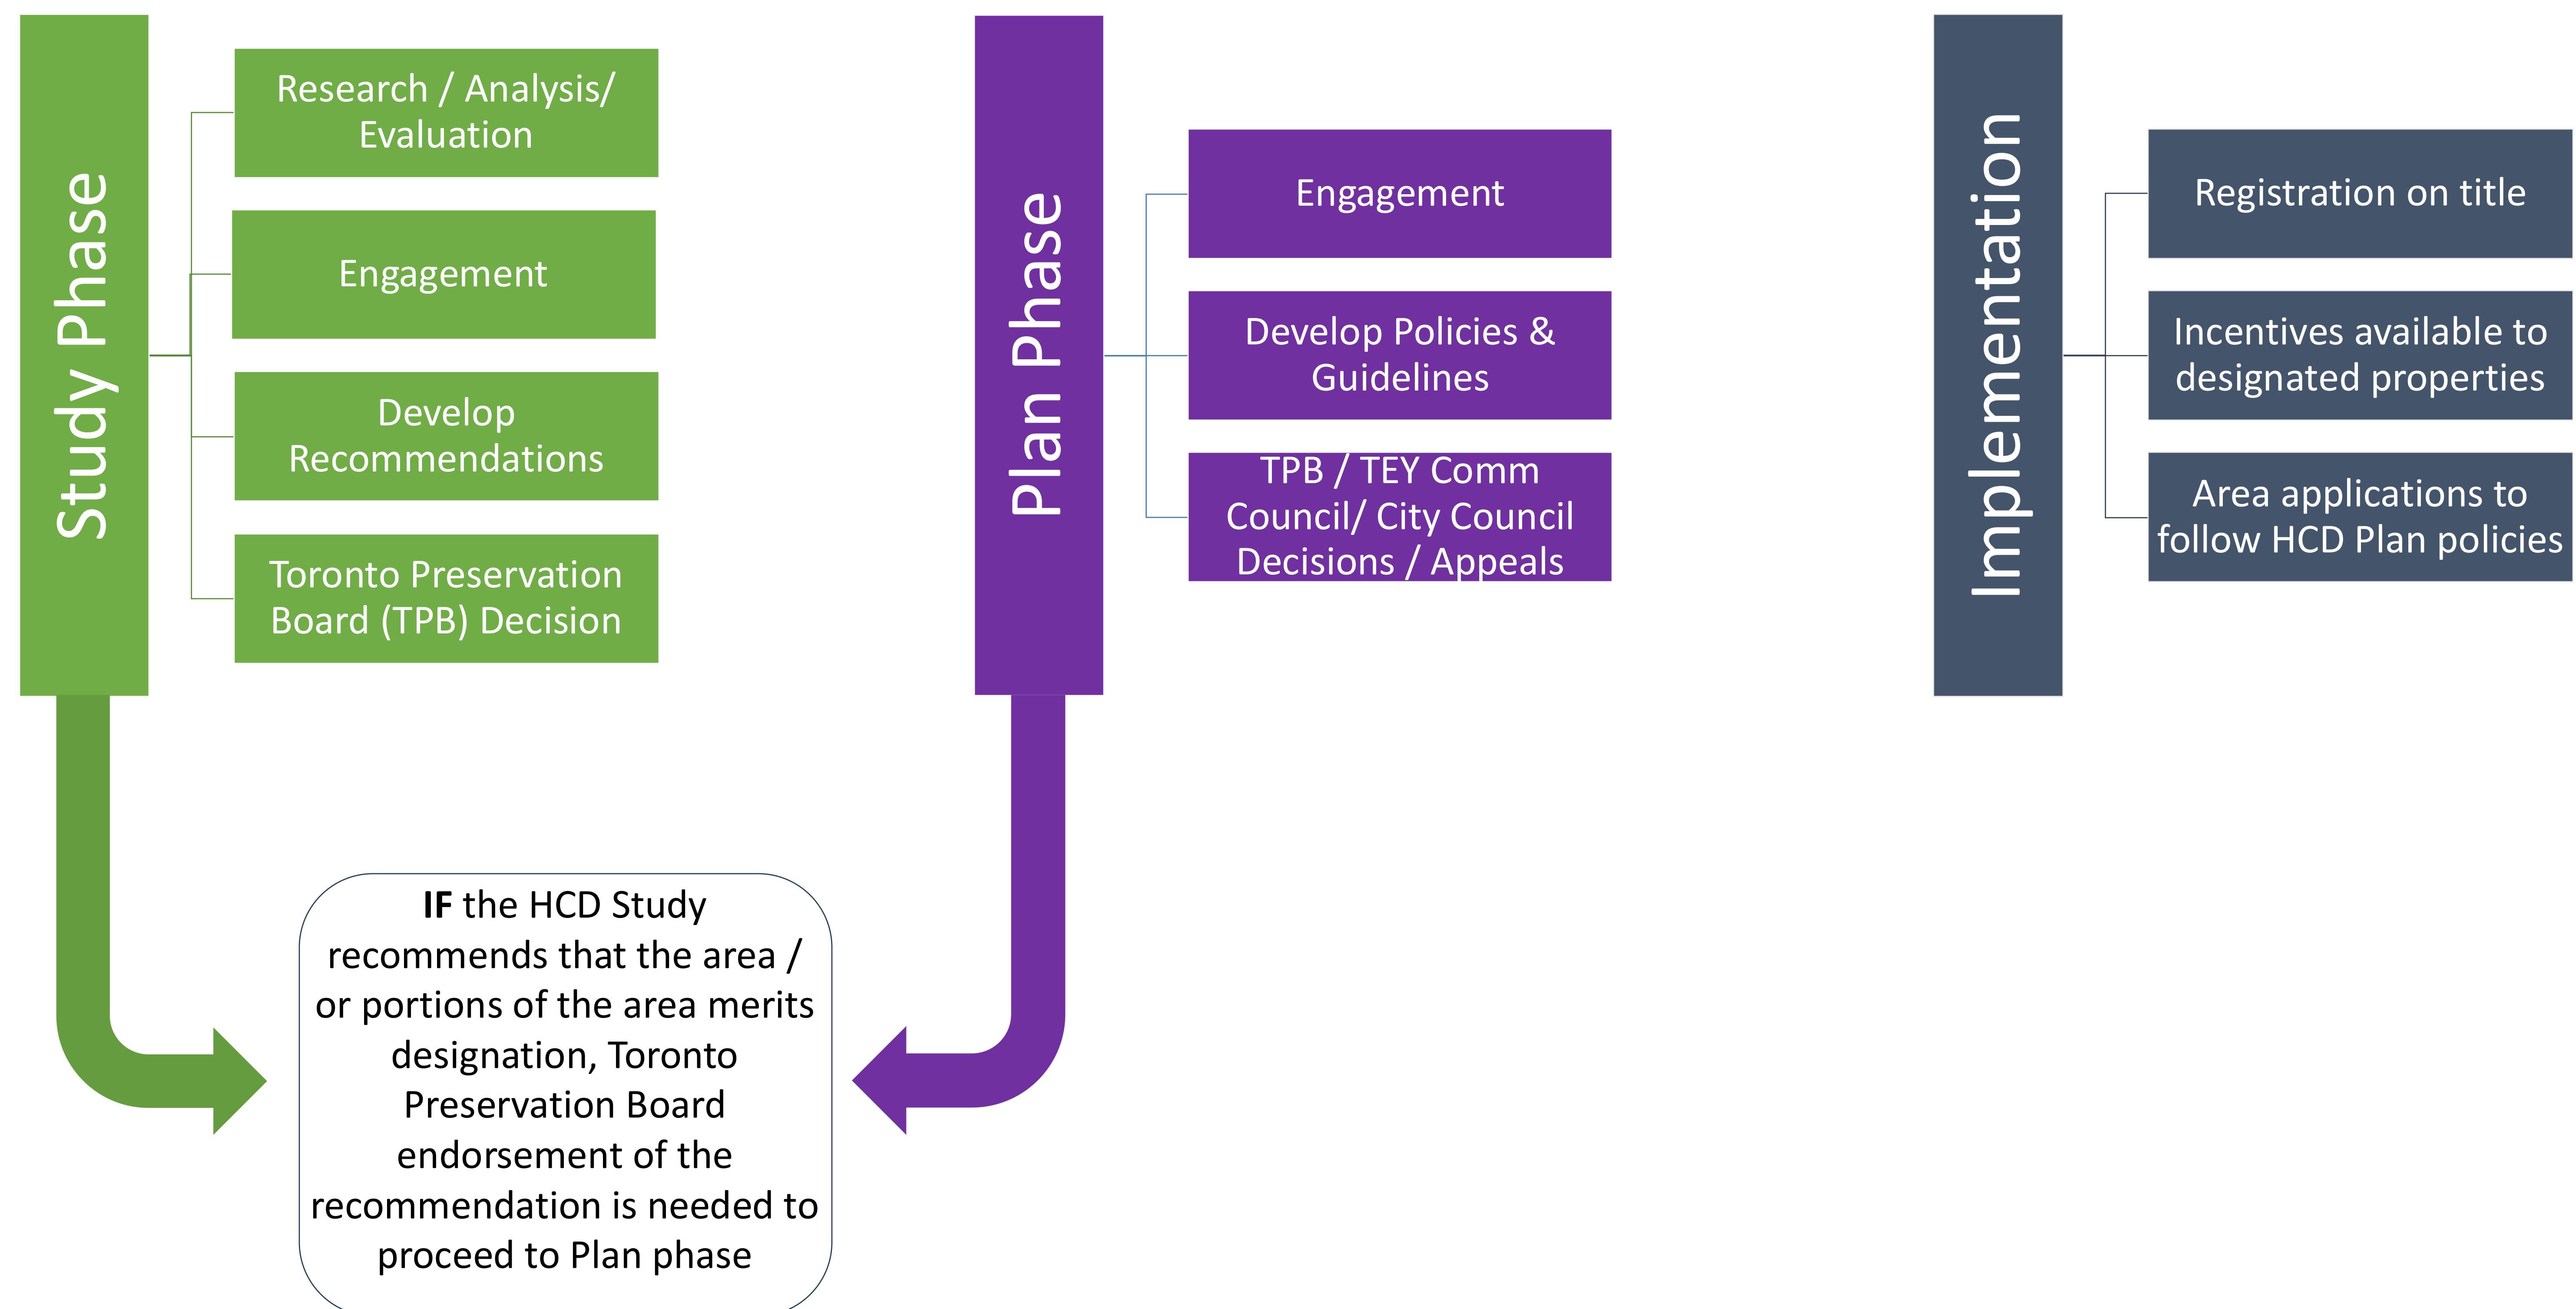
Study Phase

Research / Analysis/ Evaluation

Engagement

Develop Recommendations

Toronto Preservation Board (TPB) Decision

Plan Phase

Engagement

Develop Policies & Guidelines

TPB / TEY Comm Council/ City Council Decisions / Appeals

Implementation

Registration on title

Incentives available to designated properties

Area applications to follow HCD Plan policies

**IF** the HCD Study recommends that the area / or portions of the area merits designation, Toronto Preservation Board endorsement of the recommendation is needed to proceed to Plan phase